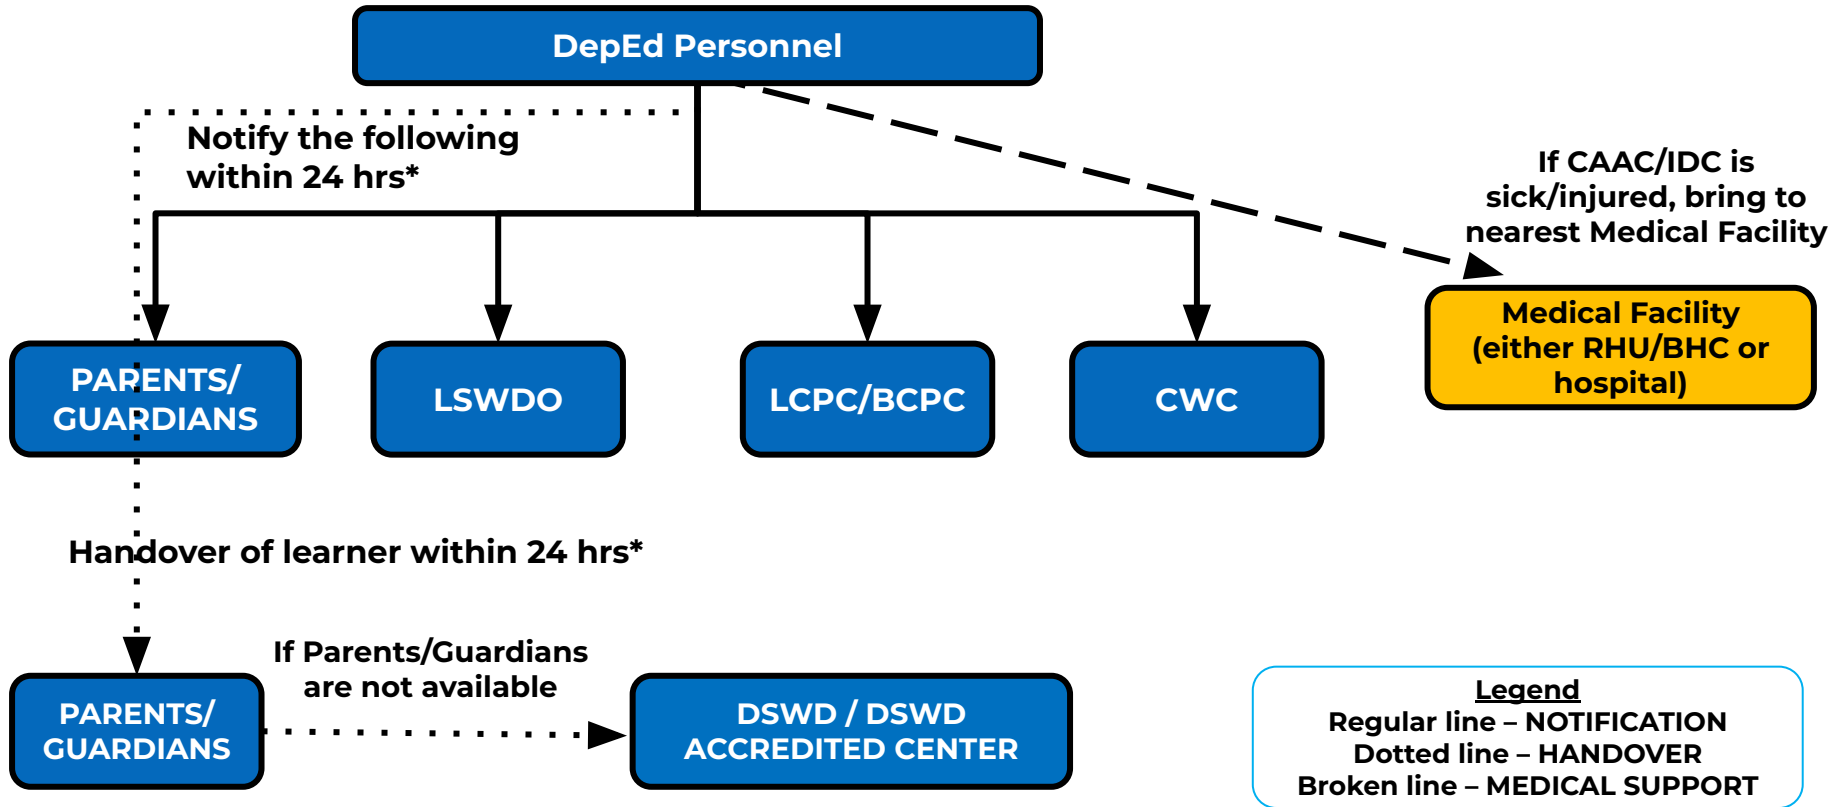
DepEd Personnel

Notify the following within 24 hrs*

If CAAC/IDC is sick/injured, bring to nearest Medical Facility

PARENTS/ GUARDIANS

LSWDO

LCPC/BCPC

CWC

Medical Facility (either RHU/BHC or hospital)

Handover of learner within 24 hrs*

PARENTS/ GUARDIANS

If Parents/Guardians are not available

DSWD / DSWD ACCREDITED CENTER

Legend
Regular line – NOTIFICATION
Dotted line – HANDOVER
Broken line – MEDICAL SUPPORT